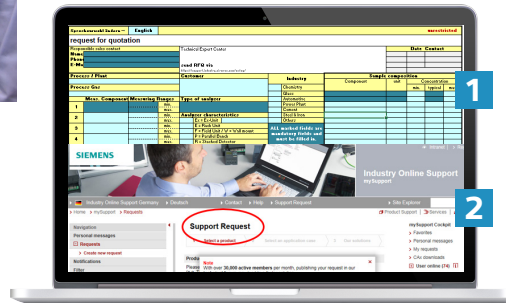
Sprachauswahl / Select → English

request for quotation

unrestricted

Responsible sales contact

Technical Expert Center

Date Contact

Name

Phone

E-Mo

send RFQ via

Process / Plant

Customer

Industry

Sample composition

Component

unit

Concentration

min.

typical

max.

Process Gas

Chemistry

Glass

Automotive

Power Plant

Cement

Steel & Iron

Other

Meas. Component

Measuring Ranges

Type of analyzer

1

min.

max.

2

min.

max.

Analyzer characteristics

3

min.

max.

4

min.

max.

ALL marked fields are mandatory fields and must be filled in.

1

SIEMENS

Industry Online Support

mySupport

2

Industry Online Support Germany

Deutsch

Contact

Help

Support Request

Site Explorer

Home > mySupport > Requests

Product Support

Services

Navigation

Personal messages

Requests

Create new request

Notifications

Filter

Support Request

Select a product

Select an application case

Enter a problem description

Note

With over 30,000 active members per month, publishing your request in our

mySupport Cockpit

Favorites

Personal messages

My requests

CAx downloads

User online (74)